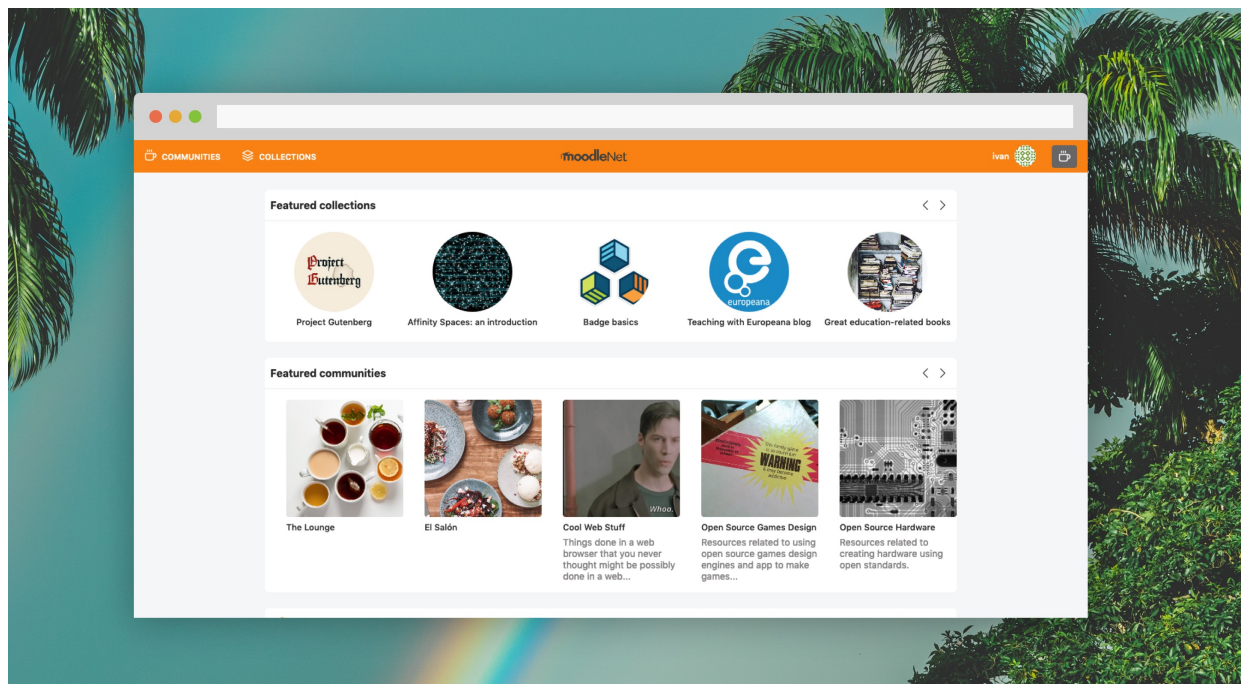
COMMUNITIES COLLECTIONS moodleNet ivan

Featured collections

Project Gutenberg

Project Gutenberg

Affinity Spaces: an introduction

Badge basics

europeana

Teaching with Europeana blog

Great education-related books

Featured communities

The Lounge

El Salón

Whoa.

Cool Web Stuff

Things done in a web browser that you never thought might be possibly done in a web...

WARNING

Open Source Games Design

Resources related to using open source games design engines and app to make games...

Open Source Hardware

Resources related to creating hardware using open standards.